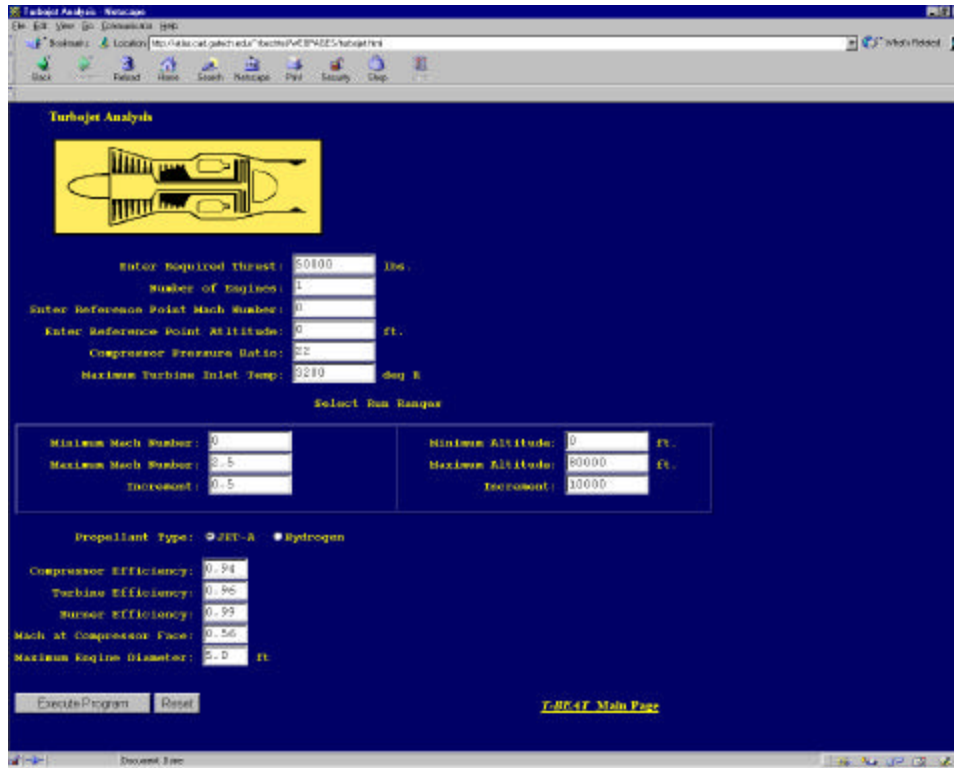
Turbojet Analysis - Netscape
File Edit View Go Communicator Help
Bookmarks Location: http://atlas.cad.gatech.edu/~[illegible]/WEBPAGES/turbojet.html
What's Related
Back Forward Reload Home Search Netscape Print Security Shop Stop

Turbojet Analysis

Enter Required Thrust: 50000 lbs.
Number of Engines: 1
Enter Reference Point Mach Number: 0
Enter Reference Point Altitude: 0 ft.
Compressor Pressure Ratio: 22
Maximum Turbine Inlet Temp: 3200 deg R

Select Run Ranges

Minimum Mach Number: 0
Maximum Mach Number: 2.5
Increment: 0.5

Minimum Altitude: 0 ft.
Maximum Altitude: 80000 ft.
Increment: 10000

Propellant Type: JET-A Hydrogen

Compressor Efficiency: 0.94
Turbine Efficiency: 0.96
Burner Efficiency: 0.99
Mach at Compressor Face: 0.56
Maximum Engine Diameter: 5.0 ft

Execute Program Reset

T-BEAT Main Page

Document: Done